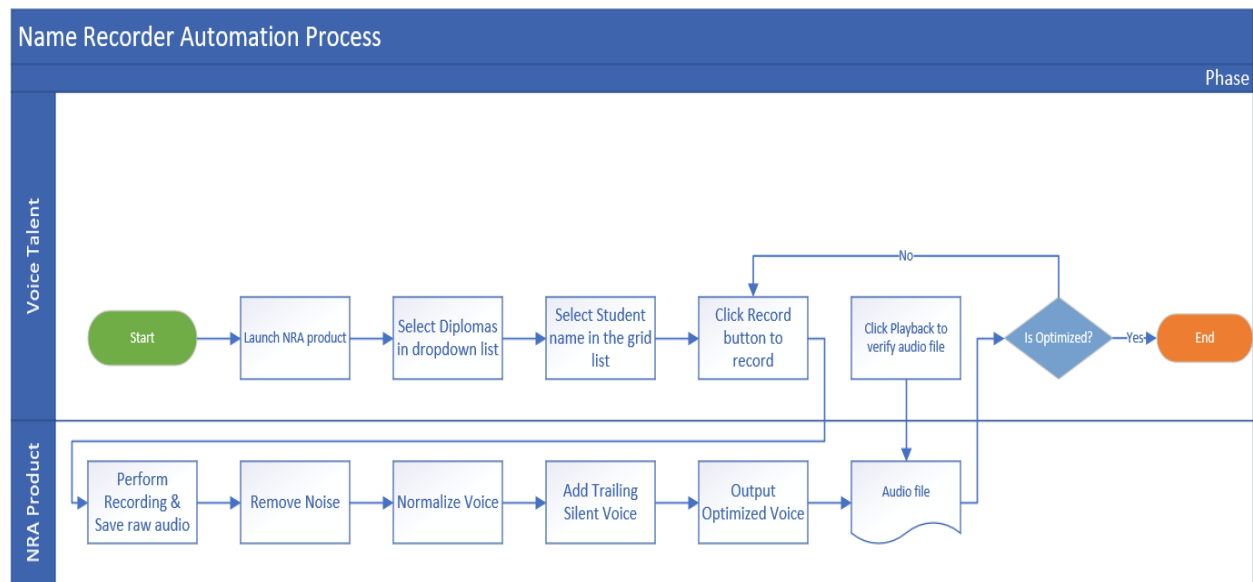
Name Recorder Automation Process

Phase

Voice Talent

Start

Launch NRA product

Select Diplomas in dropdown list

Select Student name in the grid list

Click Record button to record

No

Click Playback to verify audio file

Is Optimized?

Yes

End

NRA Product

Perform Recording & Save raw audio

Remove Noise

Normalize Voice

Add Trailing Silent Voice

Output Optimized Voice

Audio file